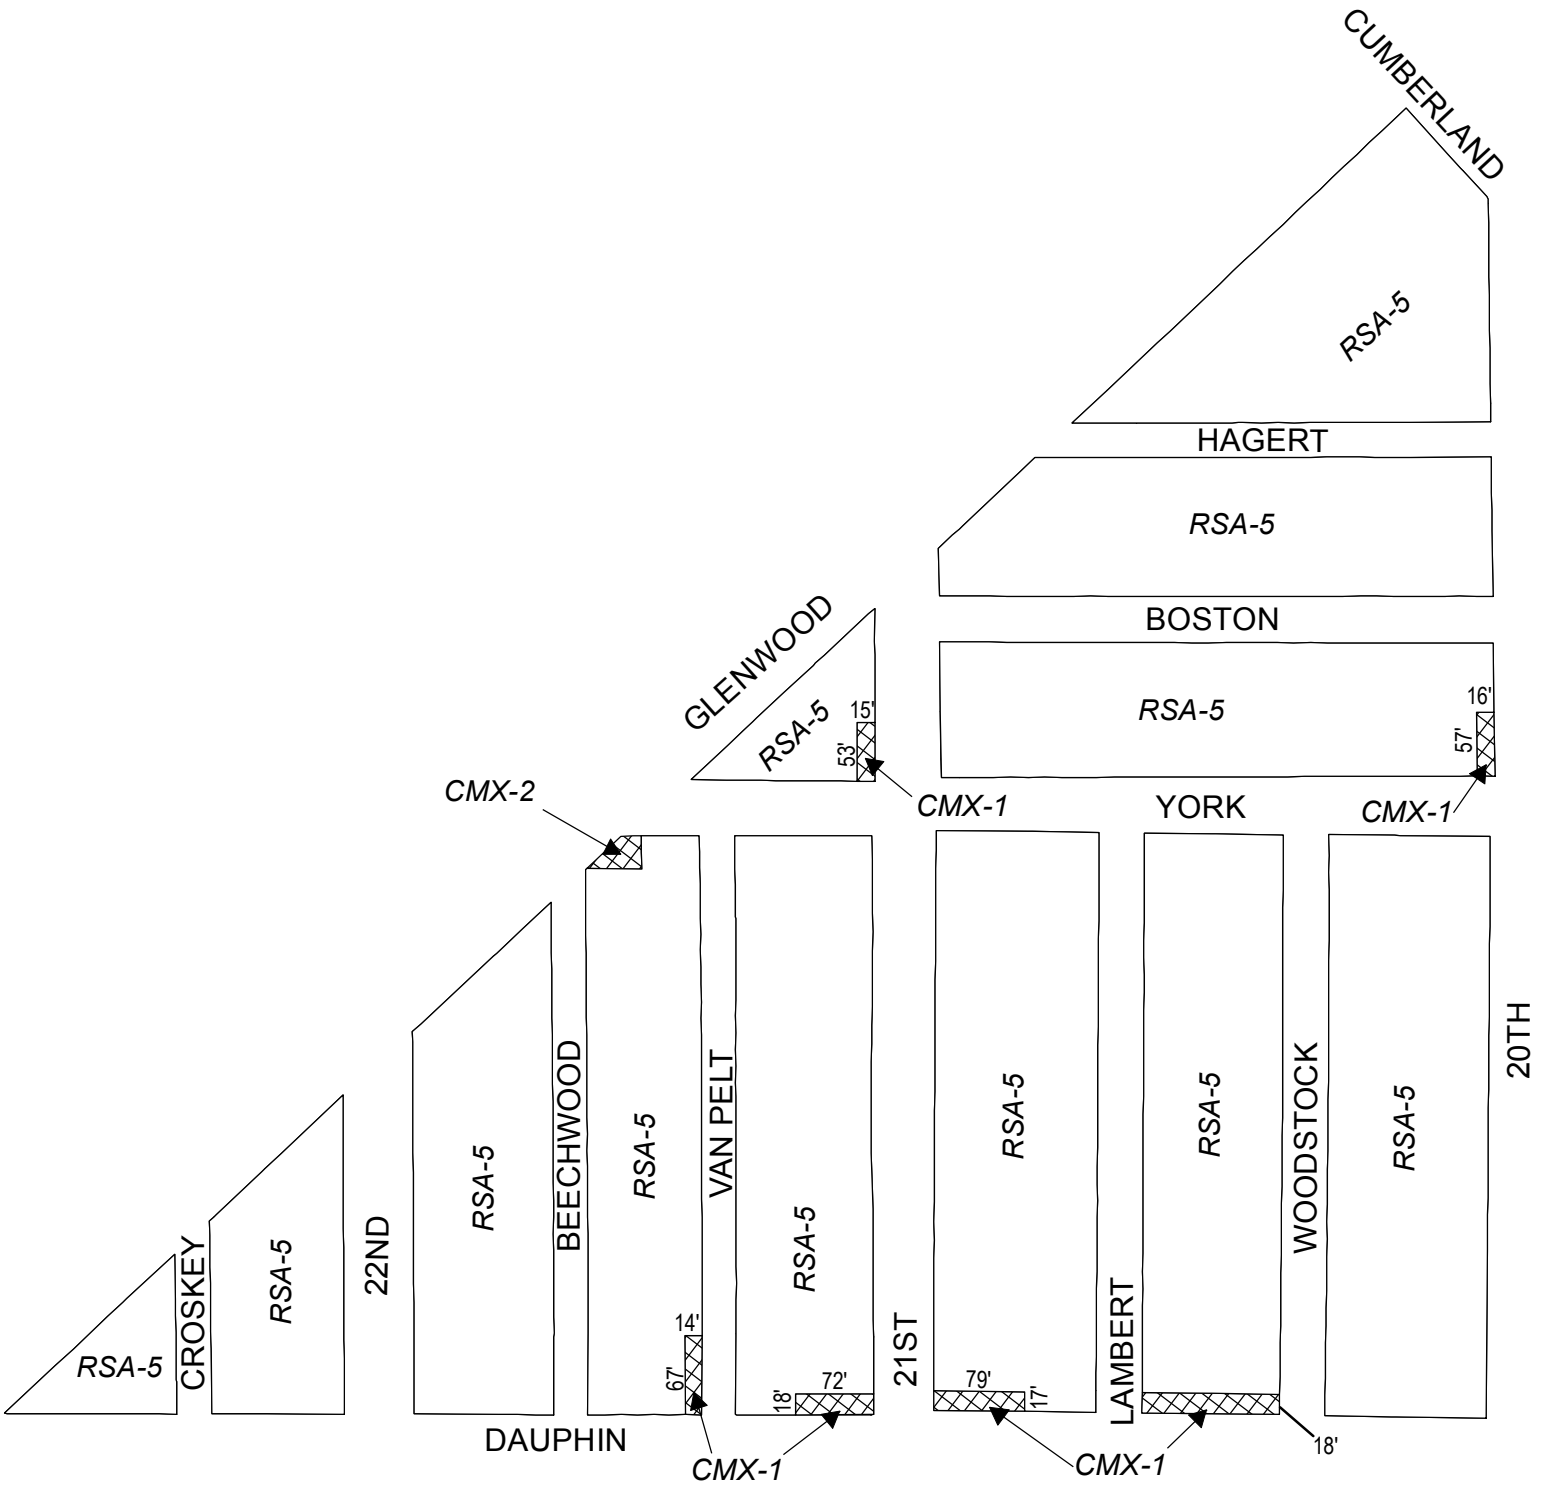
CUMBERLAND

RSA-5

HAGERT

RSA-5

BOSTON

GLENWOOD

RSA-5

15'

53'

RSA-5

16'

57'

CMX-2

CMX-1

YORK

CMX-1

20TH

RSA-5

BEECHWOOD

RSA-5

VAN PELT

RSA-5

RSA-5

RSA-5

WOODSTOCK

RSA-5

CROSKEY

RSA-5

22ND

RSA-5

14'

67'

18'

72'

21ST

79'

17'

LAMBERT

18'

DAUPHIN

CMX-1

CMX-1